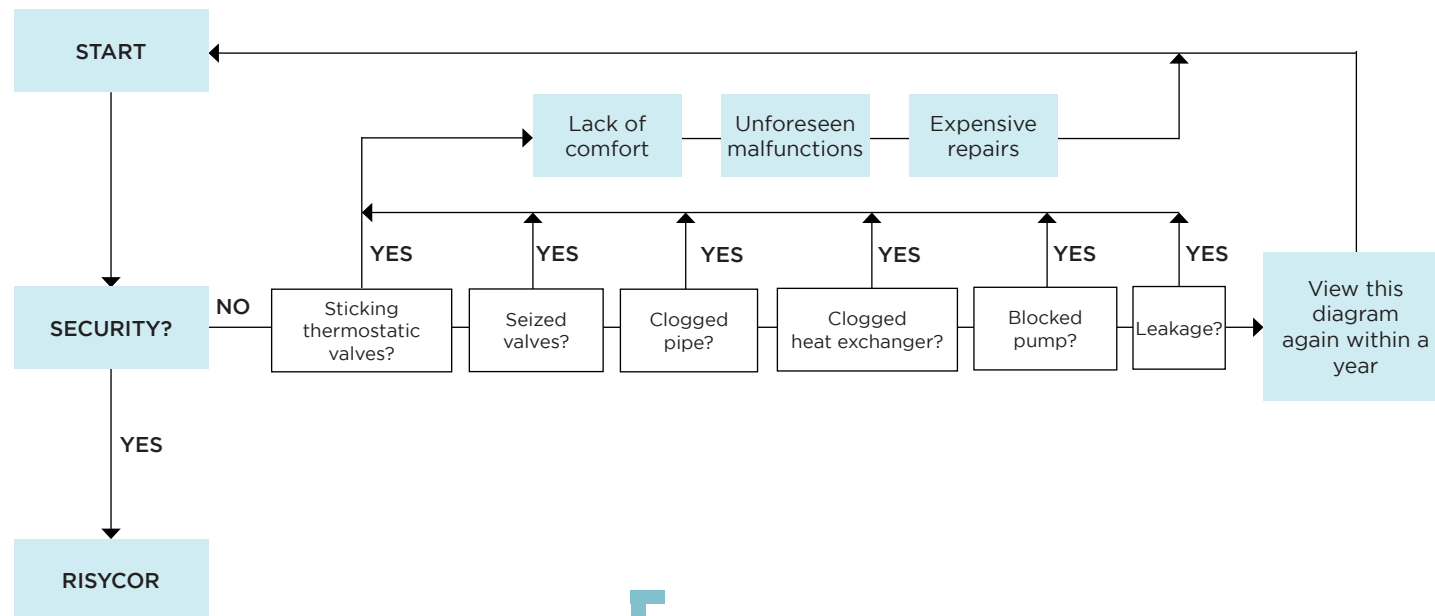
START

Lack of comfort

Unforeseen malfunctions

Expensive repairs

YES

YES

YES

YES

YES

YES

NO

SECURITY?

Sticking thermostatic valves?

Seized valves?

Clogged pipe?

Clogged heat exchanger?

Blocked pump?

Leakage?

View this diagram again within a year

YES

RISYCOR